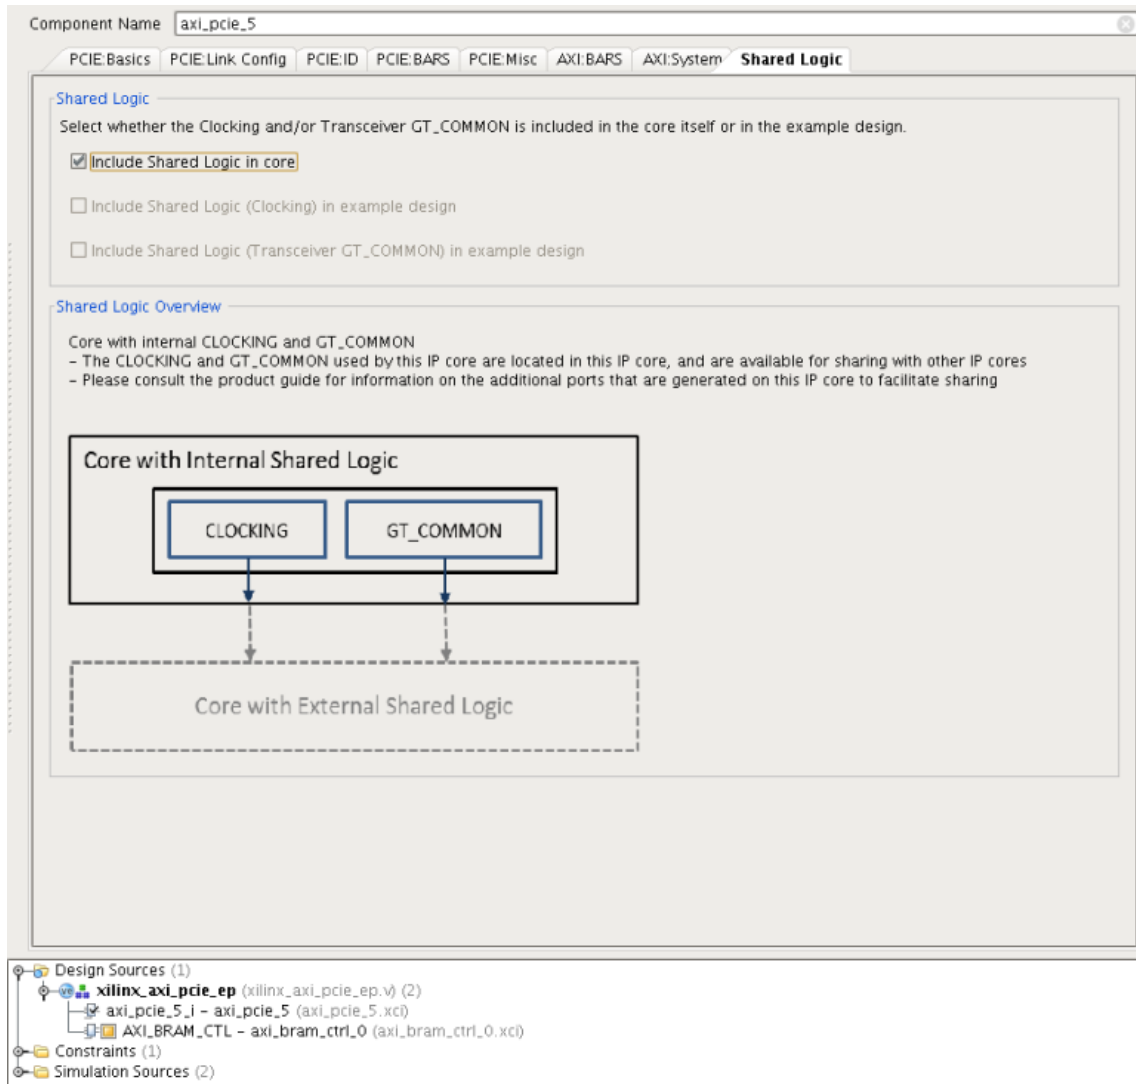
Component Name axi_pcie_5

PCIE:Basics | PCIE:Link Config | PCIE:ID | PCIE:BARS | PCIE:Misc | AXI:BARS | AXI:System | Shared Logic

Shared Logic

Select whether the Clocking and/or Transceiver GT_COMMON is included in the core itself or in the example design.

Include Shared Logic in core

Include Shared Logic (Clocking) in example design

Include Shared Logic (Transceiver GT_COMMON) in example design

Shared Logic Overview

Core with internal CLOCKING and GT_COMMON
- The CLOCKING and GT_COMMON used by this IP core are located in this IP core, and are available for sharing with other IP cores
- Please consult the product guide for information on the additional ports that are generated on this IP core to facilitate sharing

Core with Internal Shared Logic

CLOCKING

GT_COMMON

Core with External Shared Logic

Design Sources (1)
xilinx_axi_pcie_ep (xilinx_axi_pcie_ep.v) (2)
axi_pcie_5_i - axi_pcie_5 (axi_pcie_5.xci)
AXI_BRAM_CTL - axi_bram_ctrl_0 (axi_bram_ctrl_0.xci)
Constraints (1)
Simulation Sources (2)